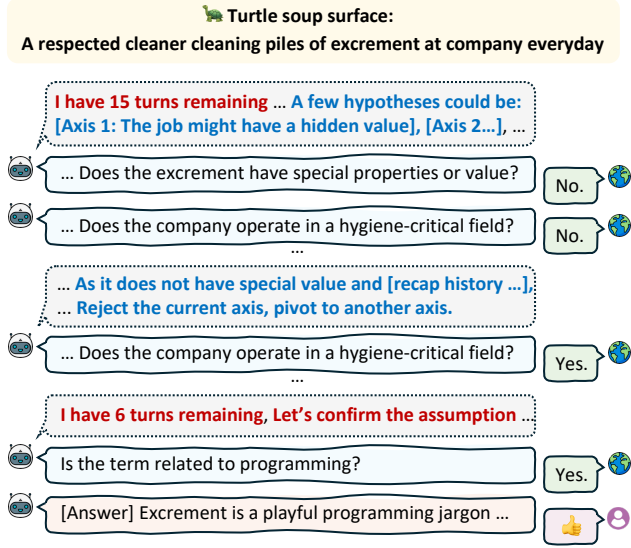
Turtle soup surface:
A respected cleaner cleaning piles of excrement at company everyday

I have 15 turns remaining … A few hypotheses could be: [Axis 1: The job might have a hidden value], [Axis 2…], …

… Does the excrement have special properties or value?

No.

… Does the company operate in a hygiene-critical field?

No.

…

… As it does not have special value and [recap history …], … Reject the current axis, pivot to another axis.

… Does the company operate in a hygiene-critical field?

Yes.

…

I have 6 turns remaining, Let's confirm the assumption …

Is the term related to programming?

Yes.

[Answer] Excrement is a playful programming jargon …